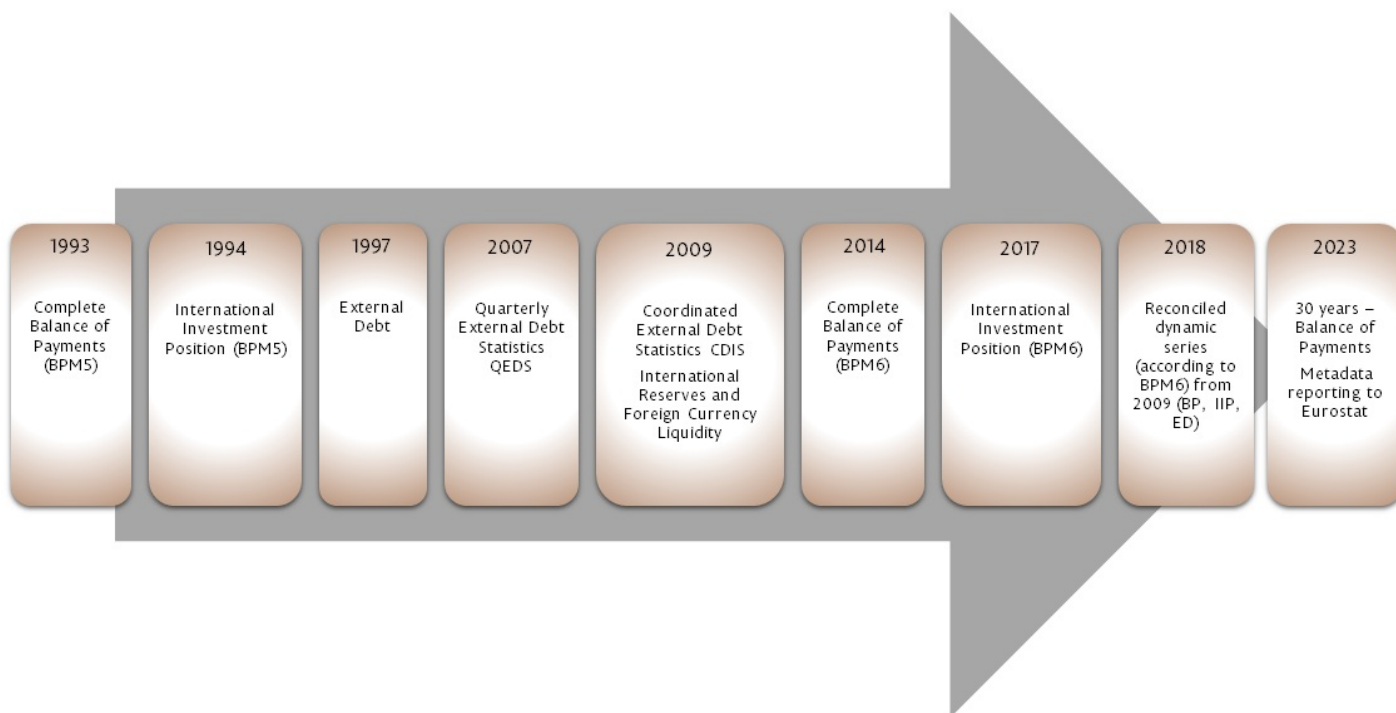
1993

Complete Balance of Payments (BPM5)

1994

International Investment Position (BPM5)

1997

External Debt

2007

Quarterly External Debt Statistics QEDS

2009

Coordinated External Debt Statistics CDIS

International Reserves and Foreign Currency Liquidity

2014

Complete Balance of Payments (BPM6)

2017

International Investment Position (BPM6)

2018

Reconciled dynamic series (according to BPM6) from 2009 (BP, IIP, ED)

2023

30 years – Balance of Payments

Metadata reporting to Eurostat